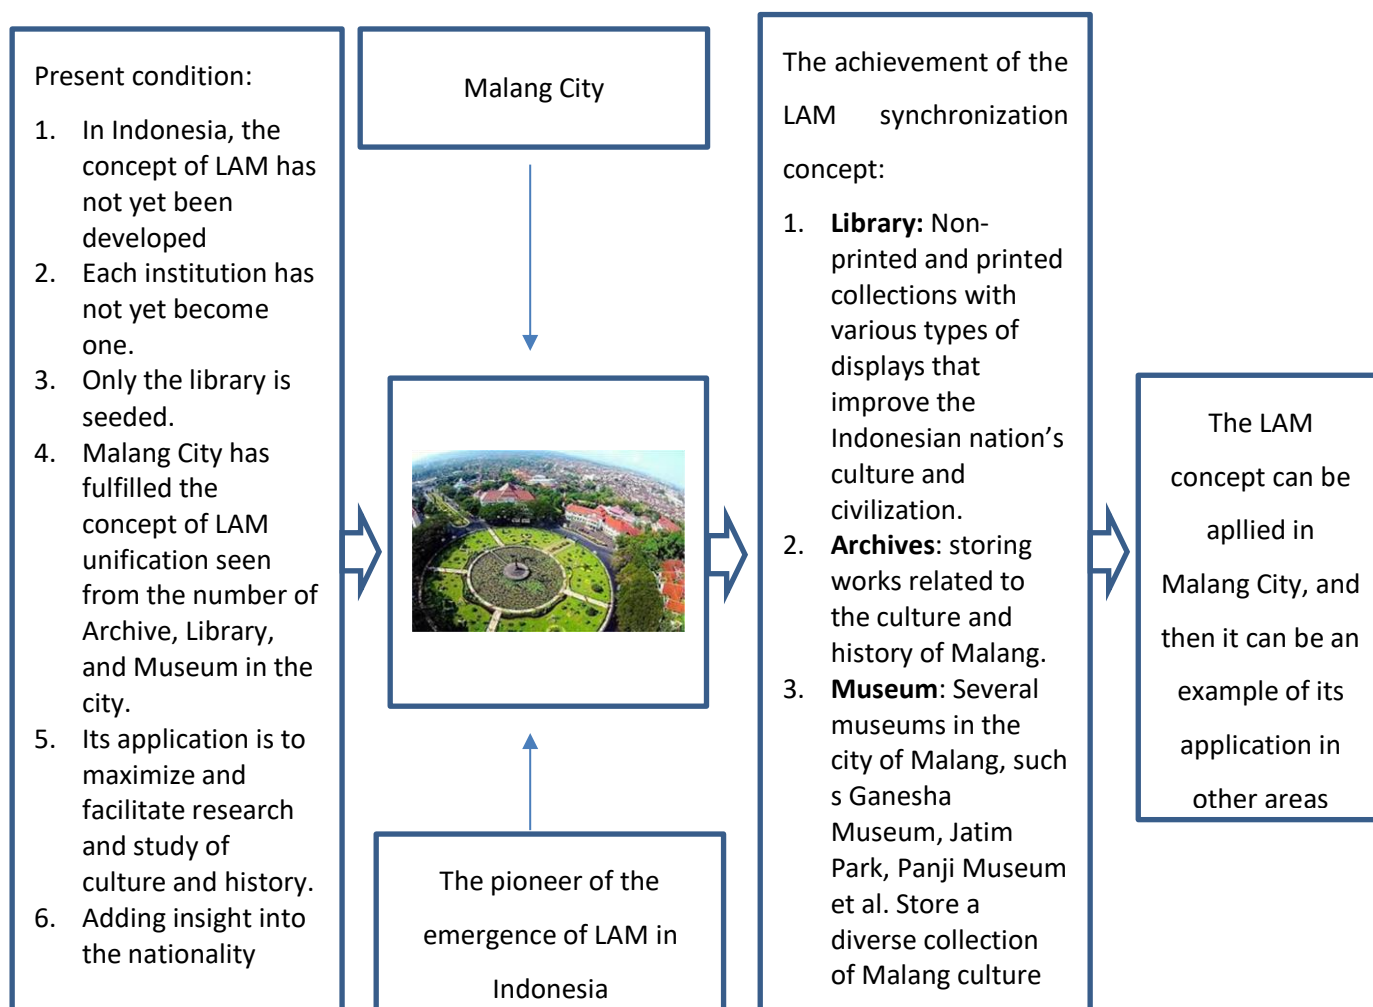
Present condition:

1. In Indonesia, the concept of LAM has not yet been developed
2. Each institution has not yet become one.
3. Only the library is seeded.
4. Malang City has fulfilled the concept of LAM unification seen from the number of Archive, Library, and Museum in the city.
5. Its application is to maximize and facilitate research and study of culture and history.
6. Adding insight into the nationality

Malang City

The pioneer of the emergence of LAM in Indonesia

The achievement of the LAM synchronization concept:

1. **Library:** Non-printed and printed collections with various types of displays that improve the Indonesian nation's culture and civilization.
2. **Archives**: storing works related to the culture and history of Malang.
3. **Museum**: Several museums in the city of Malang, such s Ganesha Museum, Jatim Park, Panji Museum et al. Store a diverse collection of Malang culture

The LAM concept can be apllied in Malang City, and then it can be an example of its application in other areas